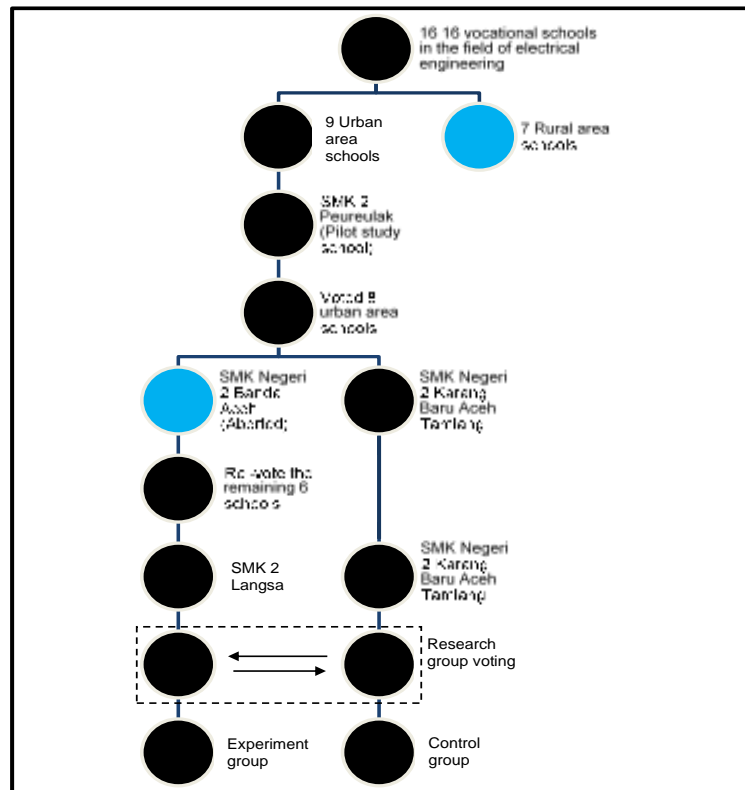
16 16 vocational schools in the field of electrical engineering

9 Urban area schools

7 Rural area schools

SMK 2 Peureulak (Pilot study school)

Voted 8 urban area schools

SMK Negeri 2 Banda Aceh (Aborted)

SMK Negeri 2 Karang Baru Aceh Tamiang

Re-vote the remaining 6 schools

SMK 2 Langsa

SMK Negeri 2 Karang Baru Aceh Tamiang

Research group voting

Experiment group

Control group